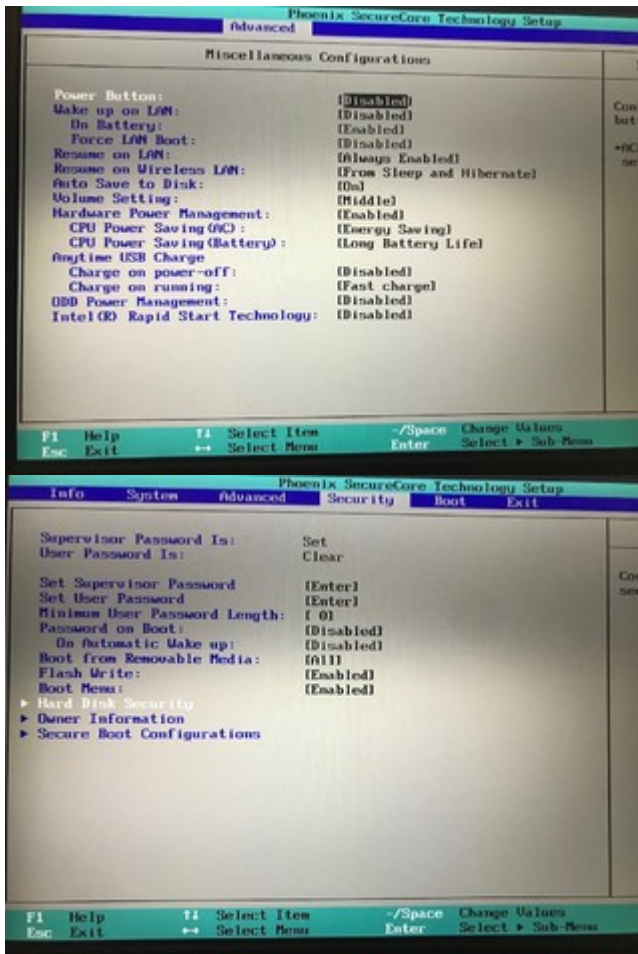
Phoenix SecureCore Technology Setup
Advanced

Miscellaneous Configurations

| | |
|---|---|
| Power Button: | [Disabled] |
| Wake up on LAN: | [Disabled] |
| On Battery: | [Enabled] |
| Force LAN Boot: | [Disabled] |
| Resume on LAN: | [Always Enabled] |
| Resume on Wireless LAN: | [From Sleep and Hibernate] |
| Auto Save to Disk: | [On] |
| Volume Setting: | [Middle] |
| Hardware Power Management: | [Enabled] |
| CPU Power Saving (AC): | [Energy Saving] |
| CPU Power Saving (Battery): | [Long Battery Life] |
| Anytime USB Charge | |
| Charge on power-off: | [Disabled] |
| Charge on running: | [Fast charge] |
| ODD Power Management: | [Disabled] |
| Intel(R) Rapid Start Technology: | [Disabled] |

Con but

=AC se

F1 Help ↑↓ Select Item -/Space Change Values
Esc Exit ↔ Select Menu Enter Select ► Sub-Menu

Phoenix SecureCore Technology Setup
Info System Advanced Security Boot Exit

| | |
|---|---|
| Supervisor Password Is: | Set |
| User Password Is: | Clear |
| Set Supervisor Password | [Enter] |
| Set User Password | [Enter] |
| Minimum User Password Length: | [ 0] |
| Password on Boot: | [Disabled] |
| On Automatic Wake up: | [Disabled] |
| Boot from Removable Media: | [All] |
| Flash Write: | [Enabled] |
| Boot Menu: | [Enabled] |

► Hard Disk Security
► Owner Information
► Secure Boot Configurations

Co se

F1 Help ↑↓ Select Item -/Space Change Values
Esc Exit ↔ Select Menu Enter Select ► Sub-Menu